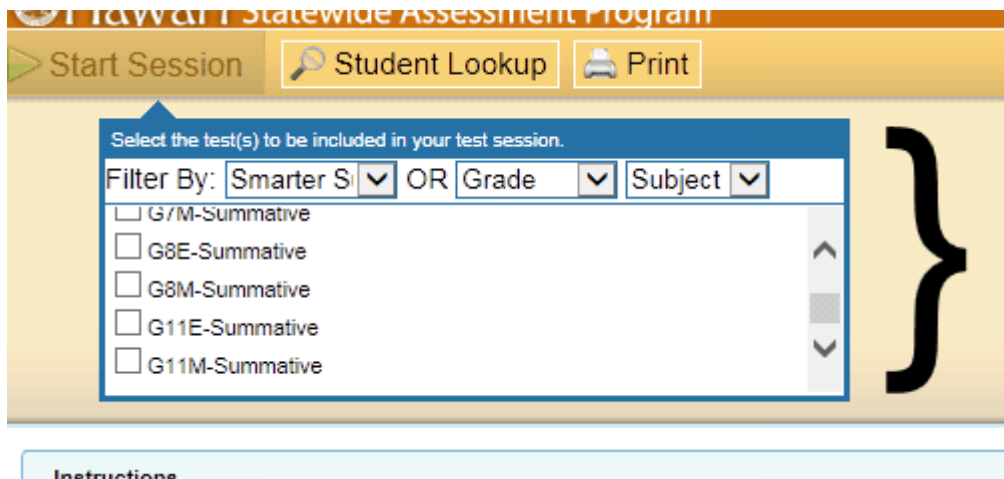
Hawaii Statewide Assessment Program

Start Session
Student Lookup
Print

Select the test(s) to be included in your test session.

Filter By: Smarter S OR Grade Subject

G7M-Summative
G8E-Summative
G8M-Summative
G11E-Summative
G11M-Summative

Instructions